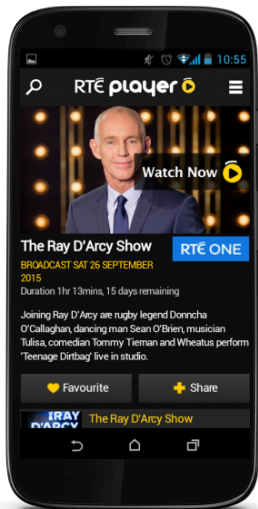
10:55

RTÉ player

Watch Now

The Ray D'Arcy Show

RTÉ ONE

BROADCAST SAT 26 SEPTEMBER 2015

Duration 1hr 13mins, 15 days remaining

Joining Ray D'Arcy are rugby legend Donncha O'Callaghan, dancing man Sean O'Brien, musician Tulisa, comedian Tommy Tiernan and Wheatus perform 'Teenage Dirtbag' live in studio.

Favourite

Share

RAY D'ARCY

The Ray D'Arcy Show